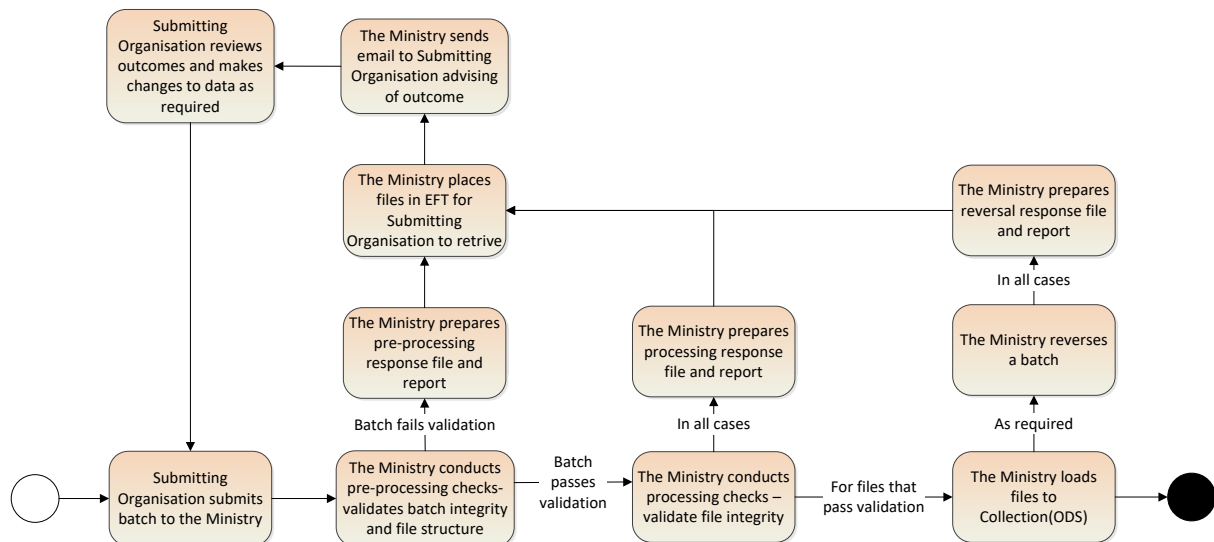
Submitting Organisation reviews outcomes and makes changes to data as required

The Ministry sends email to Submitting Organisation advising of outcome

The Ministry places files in EFT for Submitting Organisation to retrive

The Ministry prepares reversal response file and report

In all cases

The Ministry prepares pre-processing response file and report

The Ministry prepares processing response file and report

The Ministry reverses a batch

Batch fails validation

In all cases

As required

Submitting Organisation submits batch to the Ministry

The Ministry conducts pre-processing checks-validates batch integrity and file structure

Batch passes validation

The Ministry conducts processing checks – validate file integrity

For files that pass validation

The Ministry loads files to Collection(ODS)